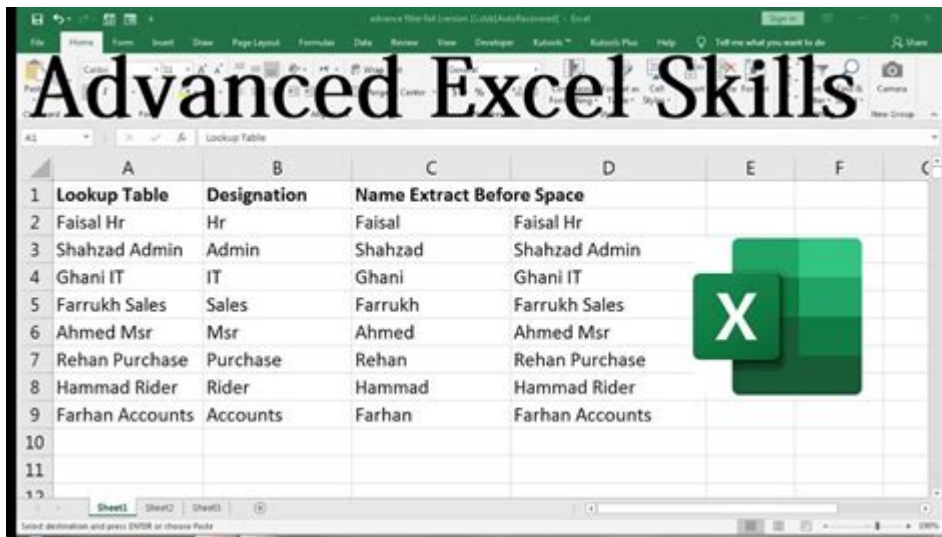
advance filter fall [version 1].xlsb [AutoRecovered] - Excel

Sign in

File Home Form Insert Draw Page Layout Formulas Data Review View Developer Kutools™ Kutools Plus Help Tell me what you want to do Share

Advanced Excel Skills

Camera

New Group

A1 Lookup Table

| | A | B | C | D | E | F |
|---|---|---|---|---|---|---|
| 1 | Lookup Table | Designation | Name Extract Before Space | | | |
| 2 | Faisal Hr | Hr | Faisal | Faisal Hr | | |
| 3 | Shahzad Admin | Admin | Shahzad | Shahzad Admin | | |
| 4 | Ghani IT | IT | Ghani | Ghani IT | | |
| 5 | Farrukh Sales | Sales | Farrukh | Farrukh Sales | | |
| 6 | Ahmed Msr | Msr | Ahmed | Ahmed Msr | | |
| 7 | Rehan Purchase | Purchase | Rehan | Rehan Purchase | | |
| 8 | Hammad Rider | Rider | Hammad | Hammad Rider | | |
| 9 | Farhan Accounts | Accounts | Farhan | Farhan Accounts | | |
| 10 | | | | | | |
| 11 | | | | | | |
| 12 | | | | | | |

X

Sheet1 Sheet2 Sheet3

Select destination and press ENTER or choose Paste

100%